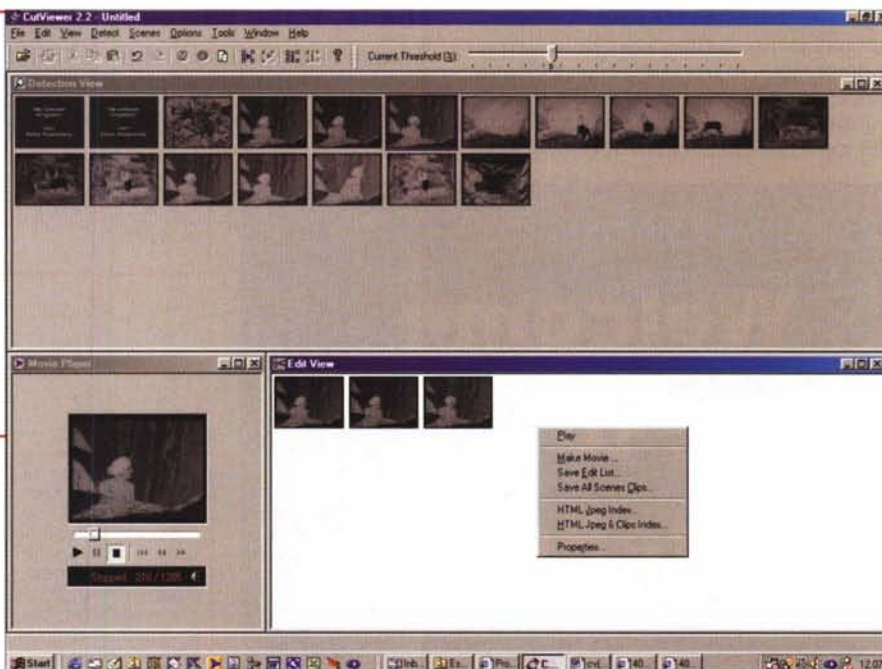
CutViewer 2.2 - Untitled

File Edit View Detect Scenes Options Tools Window Help

Current Threshold (3):

Detection View

Movie Player

Stopped : 291 / 1385

Edit View

Play

Make Movie...

Save Edit List...

Save All Scenes Clips...

HTML Jpeg Index...

HTML Jpeg & Clips Index...

Properties...

Start